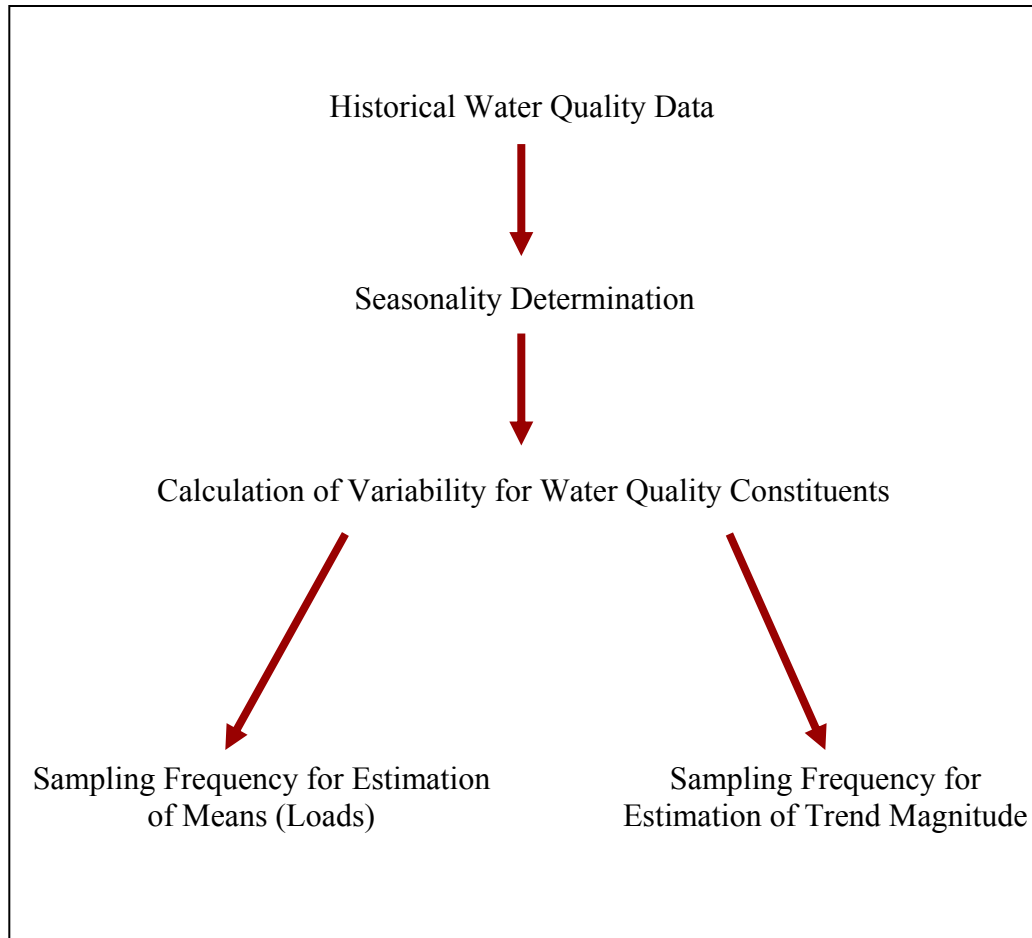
Historical Water Quality Data

Seasonality Determination

Calculation of Variability for Water Quality Constituents

Sampling Frequency for Estimation of Means (Loads)

Sampling Frequency for Estimation of Trend Magnitude